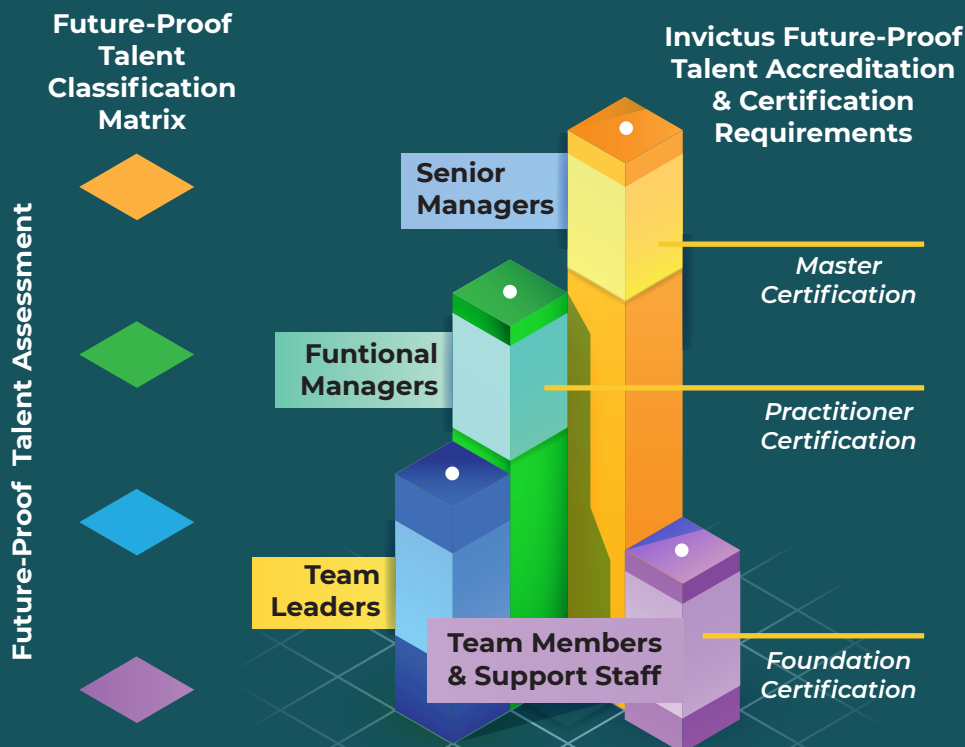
Future-Proof Talent Classification Matrix

Invictus Future-Proof Talent Accreditation & Certification Requirements

Future-Proof Talent Assessment

Senior Managers

Master Certification

Funtional Managers

Practitioner Certification

Team Leaders

Team Members & Support Staff

Foundation Certification